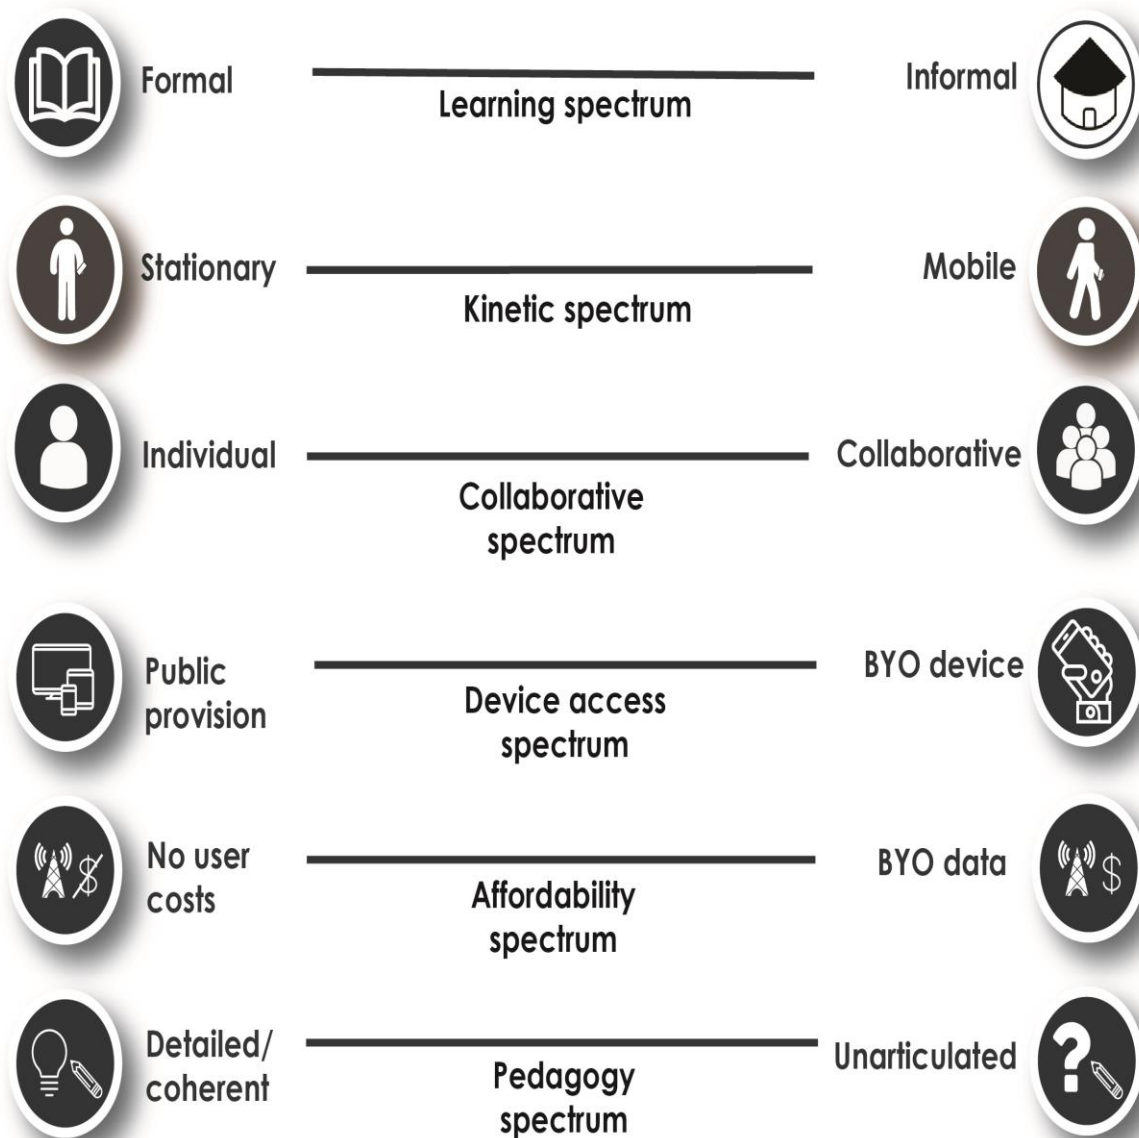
Formal

Learning spectrum

Informal

Stationary

Kinetic spectrum

Mobile

Individual

Collaborative spectrum

Collaborative

Public provision

Device access spectrum

BYO device

No user costs

Affordability spectrum

BYO data

Detailed/ coherent

Pedagogy spectrum

Unarticulated